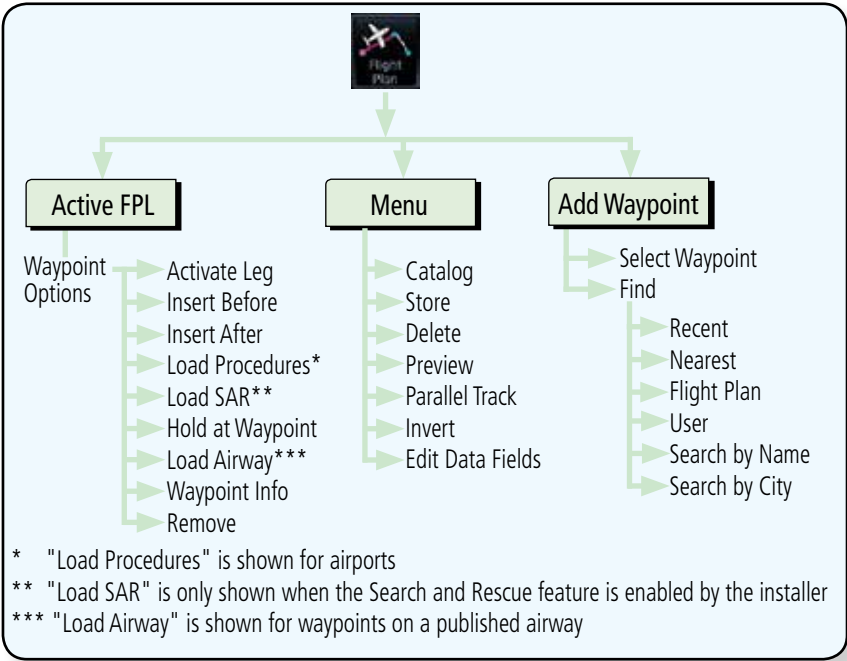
Flight Plan

Active FPL

Menu

Add Waypoint

Waypoint Options

Activate Leg
Insert Before
Insert After
Load Procedures*
Load SAR**
Hold at Waypoint
Load Airway***
Waypoint Info
Remove

Catalog
Store
Delete
Preview
Parallel Track
Invert
Edit Data Fields

Select Waypoint
Find

Recent
Nearest
Flight Plan
User
Search by Name
Search by City

* "Load Procedures" is shown for airports

** "Load SAR" is only shown when the Search and Rescue feature is enabled by the installer

*** "Load Airway" is shown for waypoints on a published airway